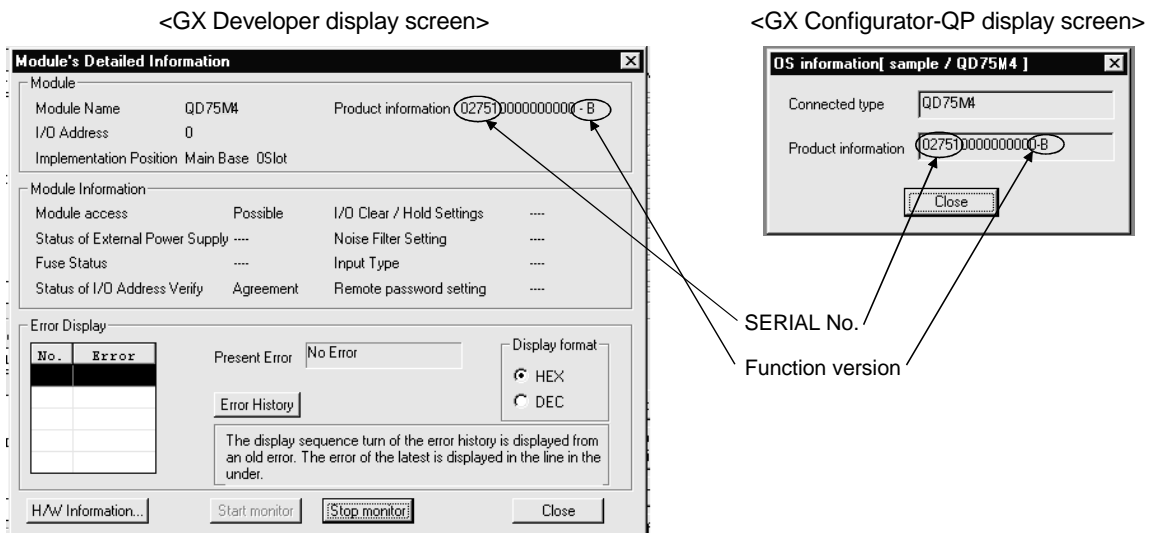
<GX Developer display screen>

<GX Configurator-QP display screen>

Module's Detailed Information

Module

Module Name QD75M4

Product information 027510000000000 - B

I/O Address 0

Implementation Position Main Base 0Slot

Module Information

Module access Possible

I/O Clear / Hold Settings ----

Status of External Power Supply ----

Noise Filter Setting ----

Fuse Status ----

Input Type ----

Status of I/O Address Verify Agreement

Remote password setting ----

Error Display

| No. | Error |
|---|---|
| | |

Present Error No Error

Display format

HEX

DEC

Error History

The display sequence turn of the error history is displayed from an old error. The error of the latest is displayed in the line in the under.

H/W Information...

Start monitor

Stop monitor

Close

OS information[ sample / QD75M4 ]

Connected type QD75M4

Product information 027510000000000-B

Close

SERIAL No.

Function version